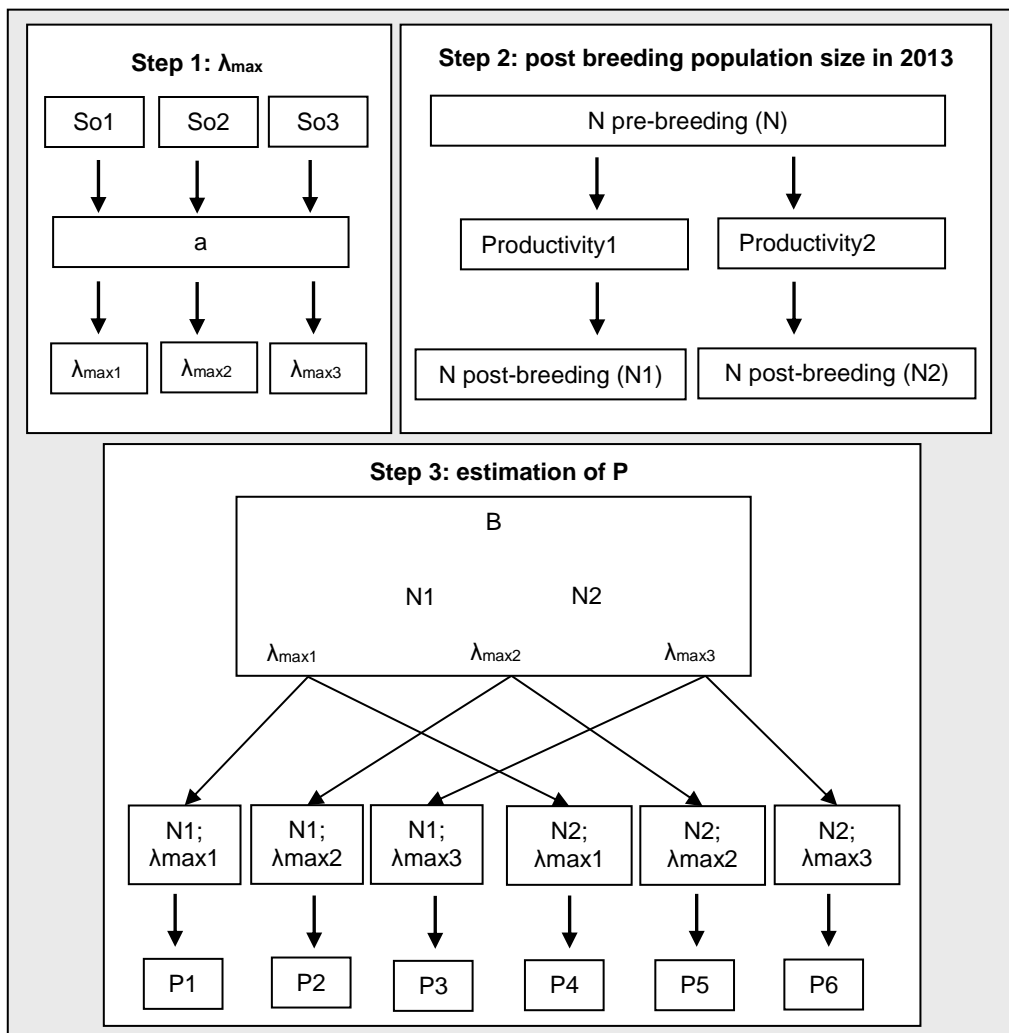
**Step 1: $\lambda_{max}$**

So1

So2

So3

a

$\lambda_{max1}$

$\lambda_{max2}$

$\lambda_{max3}$

**Step 2: post breeding population size in 2013**

N pre-breeding (N)

Productivity1

Productivity2

N post-breeding (N1)

N post-breeding (N2)

**Step 3: estimation of P**

B

N1

N2

$\lambda_{max1}$

$\lambda_{max2}$

$\lambda_{max3}$

N1; λmax1

N1; λmax2

N1; λmax3

N2; λmax1

N2; λmax2

N2; λmax3

P1

P2

P3

P4

P5

P6